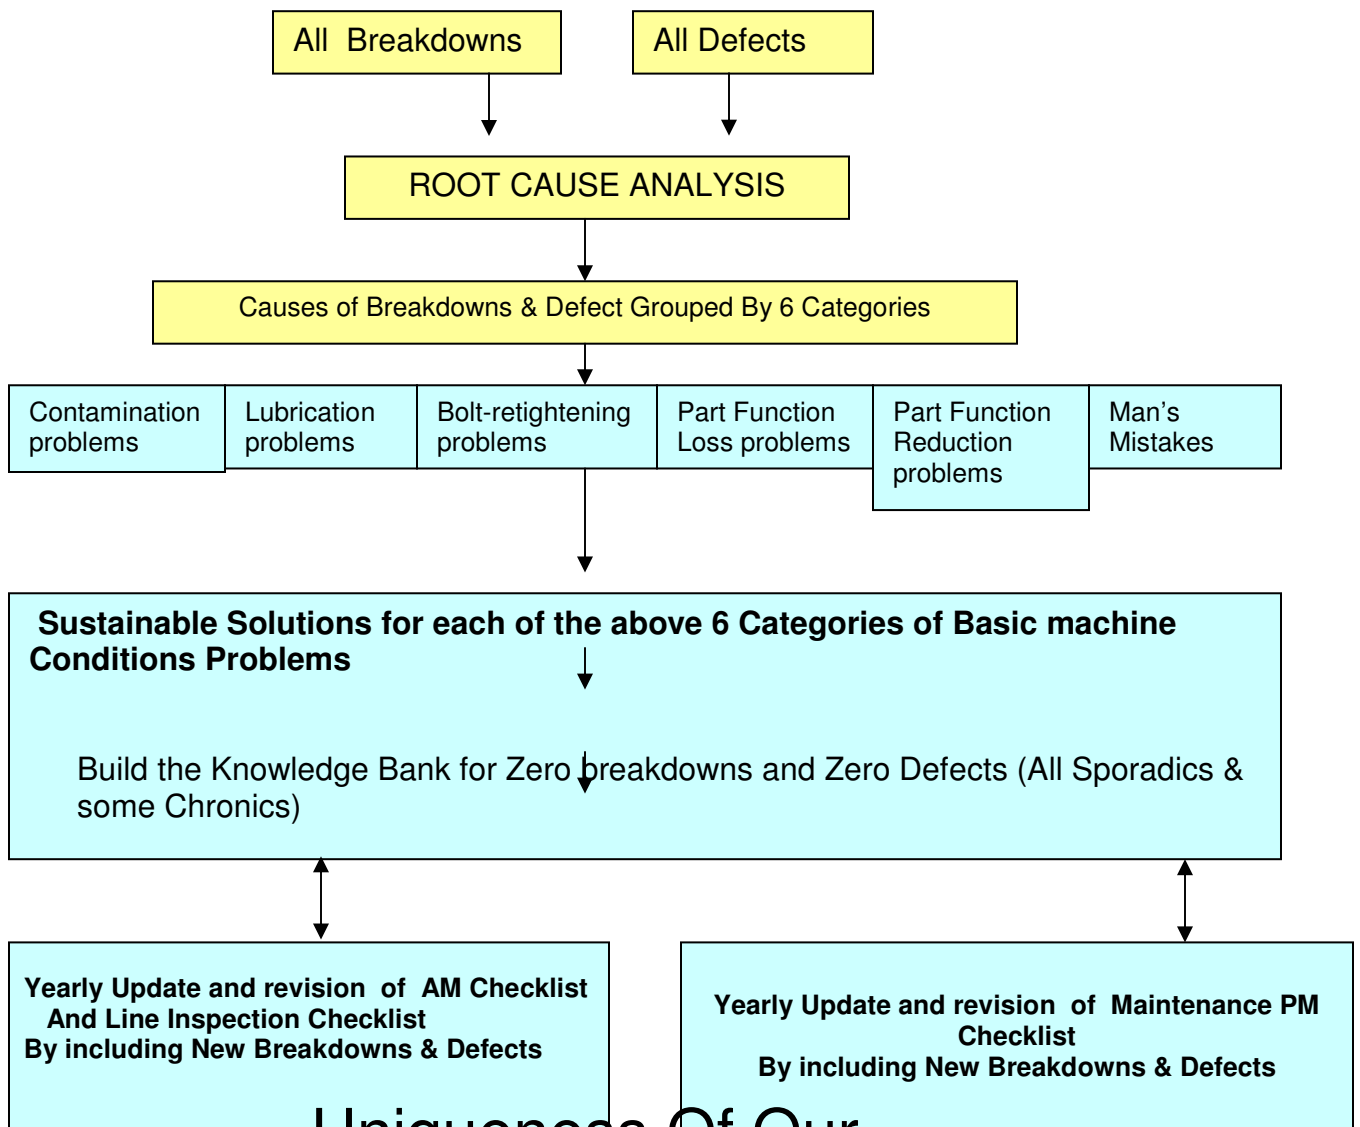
All Breakdowns

All Defects

ROOT CAUSE ANALYSIS

Causes of Breakdowns & Defect Grouped By 6 Categories

Contamination problems

Lubrication problems

Bolt-retightening problems

Part Function Loss problems

Part Function Reduction problems

Man's Mistakes

Sustainable Solutions for each of the above 6 Categories of Basic machine Conditions Problems

Build the Knowledge Bank for Zero breakdowns and Zero Defects (All Sporadics & some Chronics)

Yearly Update and revision of AM Checklist And Line Inspection Checklist By including New Breakdowns & Defects

Yearly Update and revision of Maintenance PM Checklist By including New Breakdowns & Defects

Uniqueness Of Our